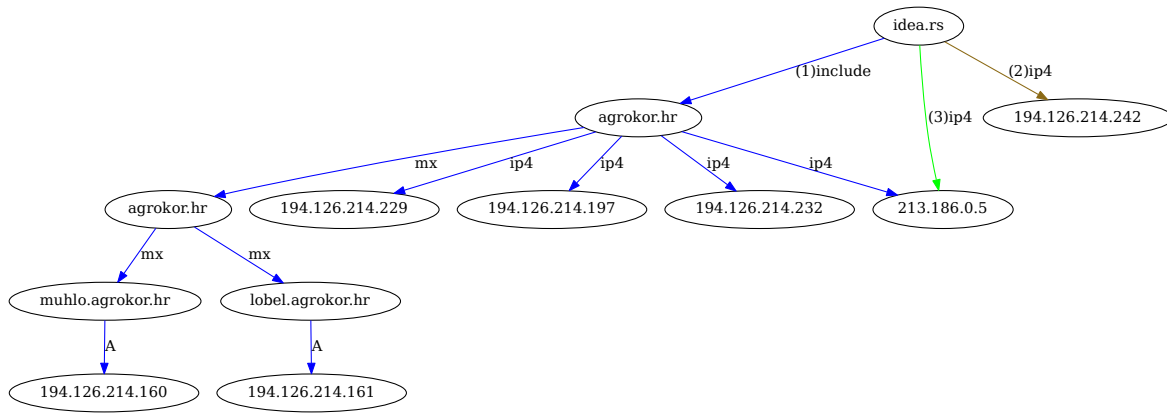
idea.rs
(1)include
(2)ip4
(3)ip4
agrokor.hr
194.126.214.242
mx
ip4
ip4
ip4
ip4
agrokor.hr
194.126.214.229
194.126.214.197
194.126.214.232
213.186.0.5
mx
mx
muhlo.agrokor.hr
lobel.agrokor.hr
A
A
194.126.214.160
194.126.214.161